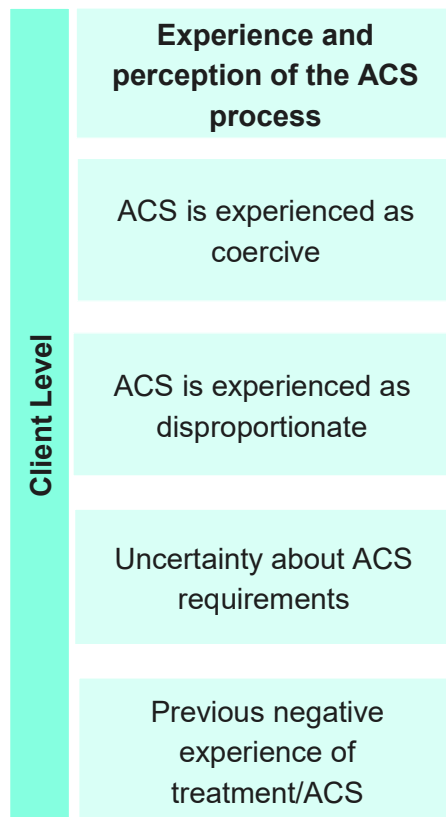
Client Level

Experience and perception of the ACS process

ACS is experienced as coercive

ACS is experienced as disproportionate

Uncertainty about ACS requirements

Previous negative experience of treatment/ACS